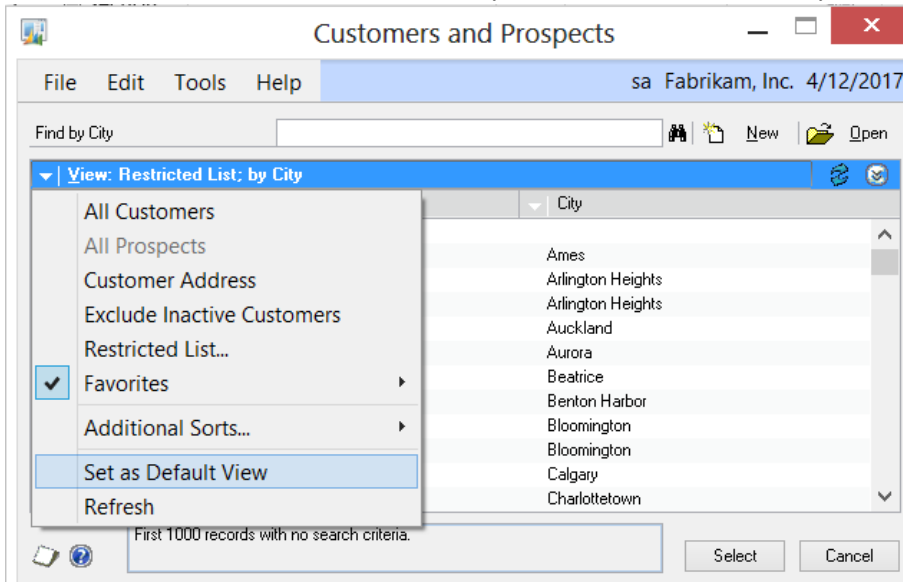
Customers and Prospects

File Edit Tools Help sa Fabrikam, Inc. 4/12/2017

Find by City

New Open

View: Restricted List; by City

City

All Customers
All Prospects
Customer Address
Exclude Inactive Customers
Restricted List...
Favorites
Additional Sorts...
Set as Default View
Refresh

Ames
Arlington Heights
Arlington Heights
Auckland
Aurora
Beatrice
Benton Harbor
Bloomington
Bloomington
Calgary
Charlottetown

First 1000 records with no search criteria.

Select Cancel